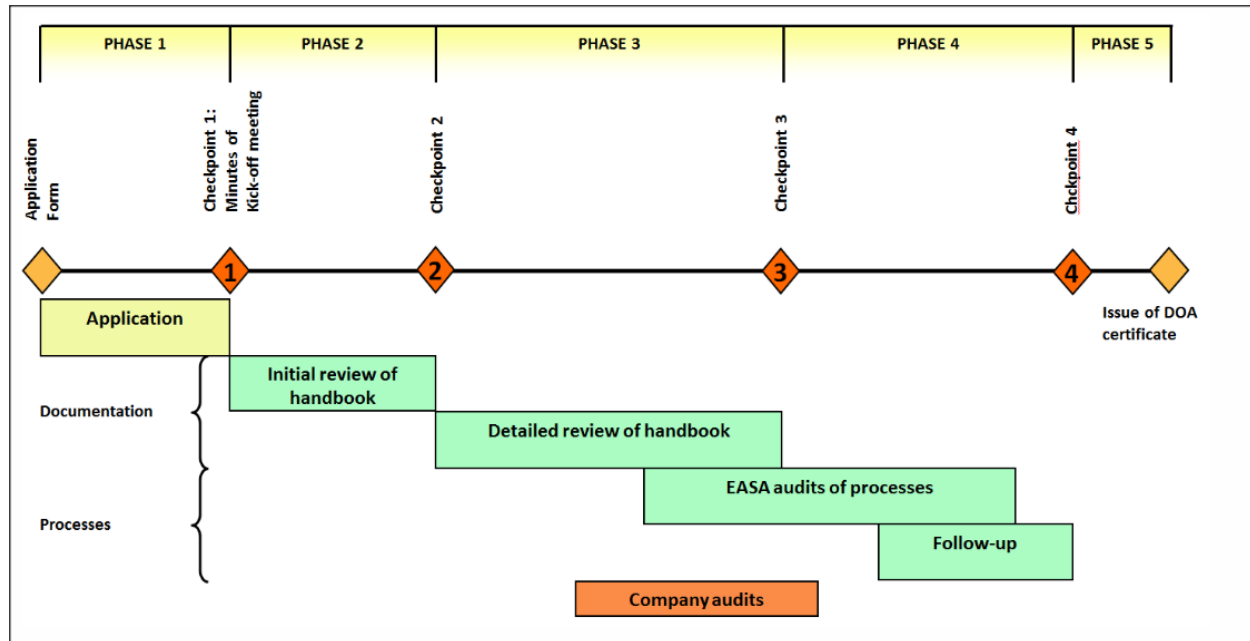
PHASE 1

PHASE 2

PHASE 3

PHASE 4

PHASE 5

Application Form

Checkpoint 1: Minutes of Kick-off meeting

Checkpoint 2

Checkpoint 3

Chckpoint 4

1

2

3

4

Application

Issue of DOA certificate

Initial review of handbook

Documentation

Detailed review of handbook

EASA audits of processes

Processes

Follow-up

Company audits